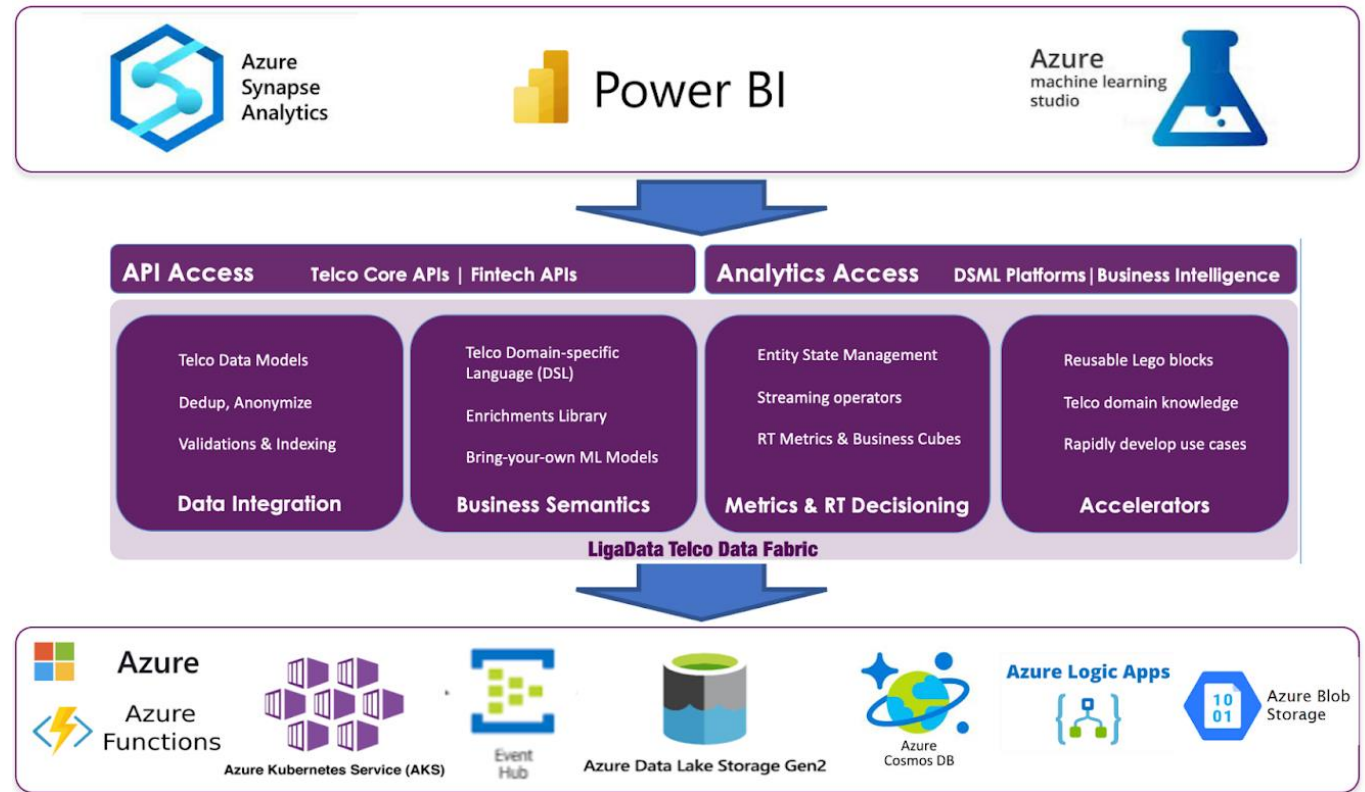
Azure Synapse Analytics

Power BI

Azure machine learning studio

API Access Telco Core APIs | Fintech APIs

Analytics Access DSML Platforms | Business Intelligence

Telco Data Models

Dedup, Anonymize

Validations & Indexing

Data Integration

Telco Domain-specific Language (DSL)

Enrichments Library

Bring-your-own ML Models

Business Semantics

Entity State Management

Streaming operators

RT Metrics & Business Cubes

Metrics & RT Decisioning

Reusable Lego blocks

Telco domain knowledge

Rapidly develop use cases

Accelerators

LigaData Telco Data Fabric

Azure

Azure Functions

Azure Kubernetes Service (AKS)

Event Hub

Azure Data Lake Storage Gen2

Azure Cosmos DB

Azure Logic Apps

10 01

Azure Blob Storage